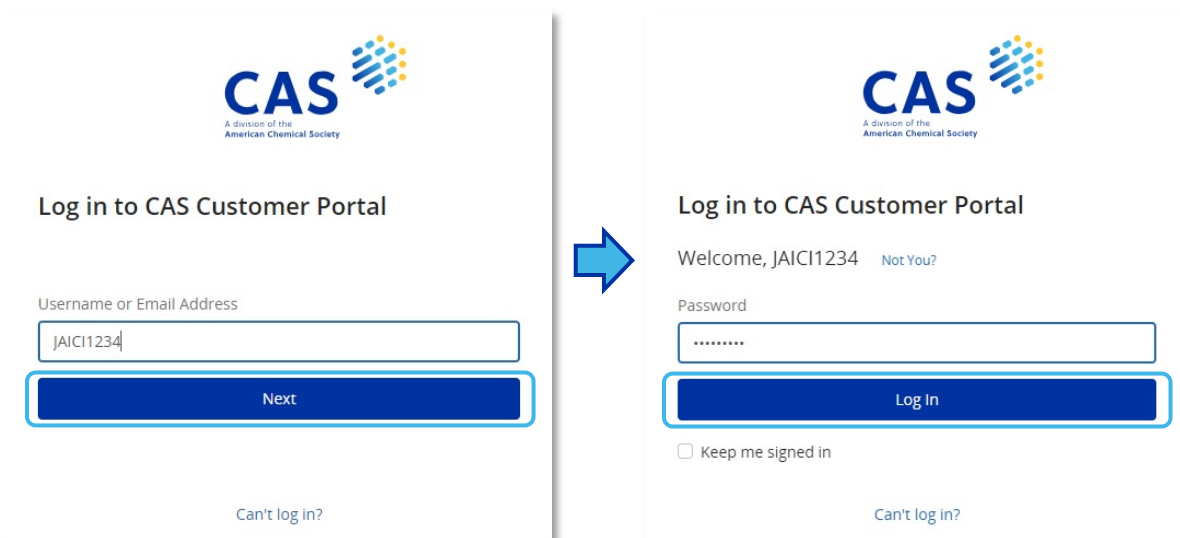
CAS
A division of the
American Chemical Society

Log in to CAS Customer Portal

Username or Email Address

JAICI1234

Next

Can't log in?

CAS
A division of the
American Chemical Society

Log in to CAS Customer Portal

Welcome, JAICI1234 Not You?

Password

•••••••••

Log In

Keep me signed in

Can't log in?